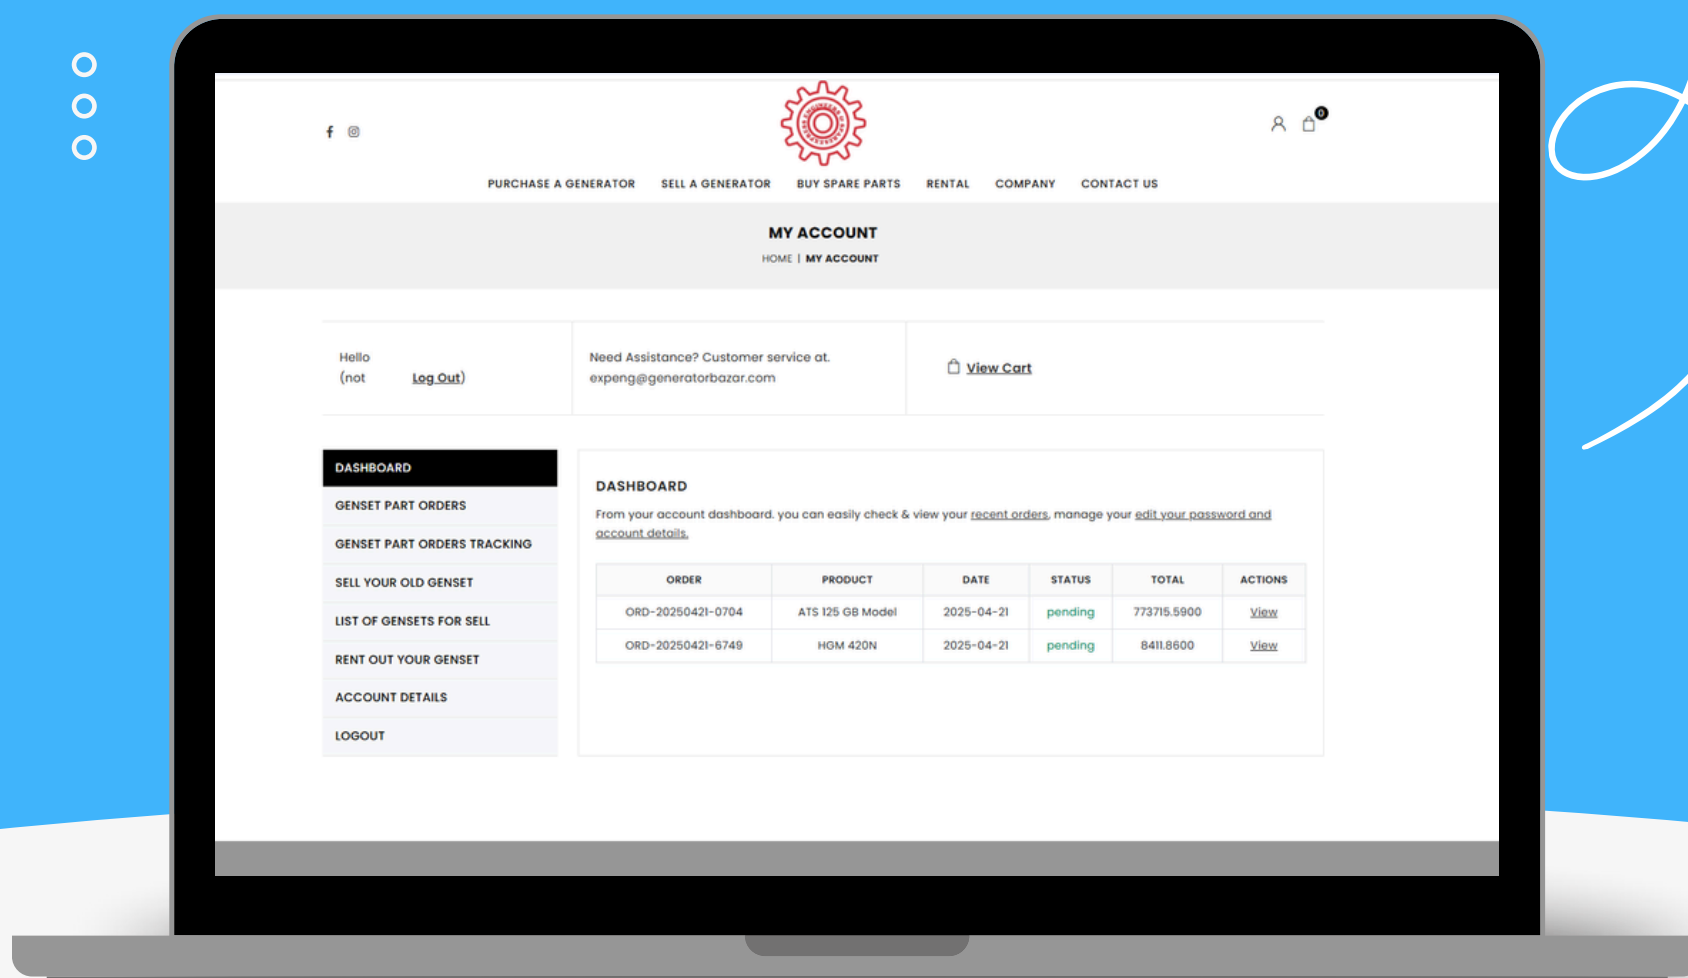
0

PURCHASE A GENERATOR SELL A GENERATOR BUY SPARE PARTS RENTAL COMPANY CONTACT US

MY ACCOUNT

HOME | MY ACCOUNT

Hello
(not Log Out)

Need Assistance? Customer service at.
expeng@generatorbazar.com

View Cart

DASHBOARD
GENSET PART ORDERS
GENSET PART ORDERS TRACKING
SELL YOUR OLD GENSET
LIST OF GENSETS FOR SELL
RENT OUT YOUR GENSET
ACCOUNT DETAILS
LOGOUT

DASHBOARD

From your account dashboard. you can easily check & view your recent orders, manage your edit your password and account details.

| ORDER | PRODUCT | DATE | STATUS | TOTAL | ACTIONS |
|---|---|---|---|---|---|
| ORD-20250421-0704 | ATS 125 GB Model | 2025-04-21 | pending | 773715.5900 | View |
| ORD-20250421-6749 | HGM 420N | 2025-04-21 | pending | 8411.8600 | View |